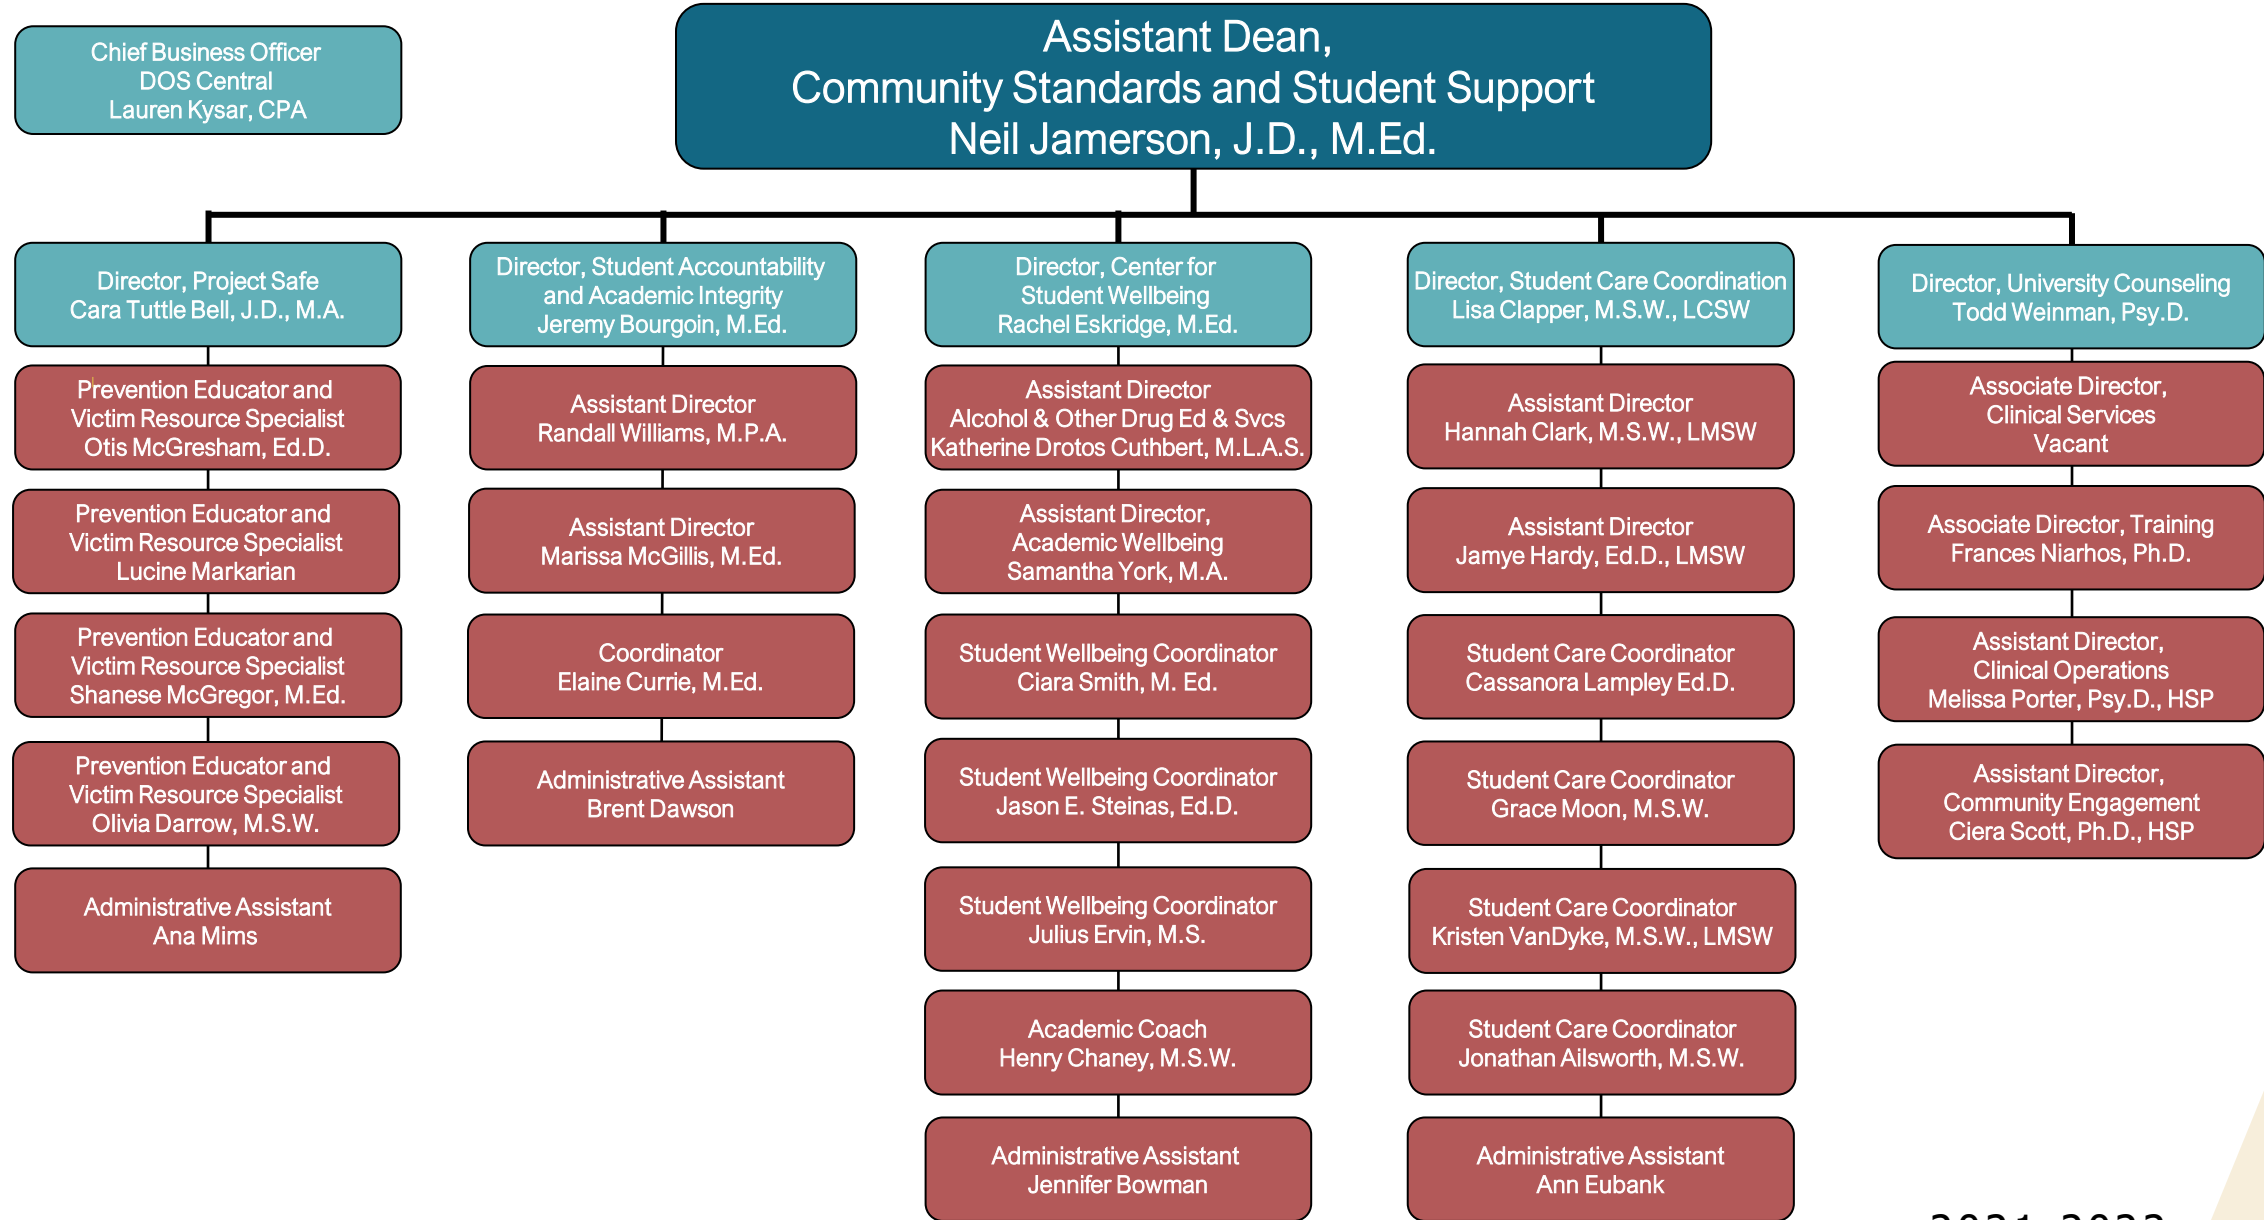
Chief Business Officer
DOS Central
Lauren Kysar, CPA

Assistant Dean,
Community Standards and Student Support
Neil Jamerson, J.D., M.Ed.

Director, Project Safe
Cara Tuttle Bell, J.D., M.A.

Prevention Educator and
Victim Resource Specialist
Otis McGresham, Ed.D.

Prevention Educator and
Victim Resource Specialist
Lucine Markarian

Prevention Educator and
Victim Resource Specialist
Shanese McGregor, M.Ed.

Prevention Educator and
Victim Resource Specialist
Olivia Darrow, M.S.W.

Administrative Assistant
Ana Mims

Director, Student Accountability
and Academic Integrity
Jeremy Bourgoin, M.Ed.

Assistant Director
Randall Williams, M.P.A.

Assistant Director
Marissa McGillis, M.Ed.

Coordinator
Elaine Currie, M.Ed.

Administrative Assistant
Brent Dawson

Director, Center for
Student Wellbeing
Rachel Eskridge, M.Ed.

Assistant Director
Alcohol & Other Drug Ed & Svcs
Katherine Drotos Cuthbert, M.L.A.S.

Assistant Director,
Academic Wellbeing
Samantha York, M.A.

Student Wellbeing Coordinator
Ciara Smith, M. Ed.

Student Wellbeing Coordinator
Jason E. Steinas, Ed.D.

Student Wellbeing Coordinator
Julius Ervin, M.S.

Academic Coach
Henry Chaney, M.S.W.

Administrative Assistant
Jennifer Bowman

Director, Student Care Coordination
Lisa Clapper, M.S.W., LCSW

Assistant Director
Hannah Clark, M.S.W., LMSW

Assistant Director
Jamye Hardy, Ed.D., LMSW

Student Care Coordinator
Cassanora Lampley Ed.D.

Student Care Coordinator
Grace Moon, M.S.W.

Student Care Coordinator
Kristen VanDyke, M.S.W., LMSW

Student Care Coordinator
Jonathan Ailsworth, M.S.W.

Administrative Assistant
Ann Eubank

Director, University Counseling
Todd Weinman, Psy.D.

Associate Director,
Clinical Services
Vacant

Associate Director, Training
Frances Niarhos, Ph.D.

Assistant Director,
Clinical Operations
Melissa Porter, Psy.D., HSP

Assistant Director,
Community Engagement
Ciera Scott, Ph.D., HSP

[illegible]